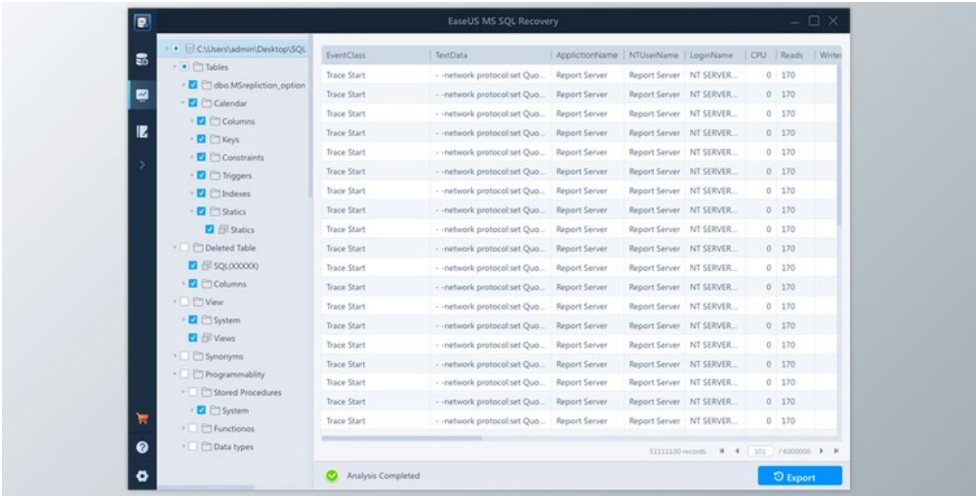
EaseUS MS SQL Recovery

C:\Users\admin\Desktop\SQL
Tables
dbo.MSrepliction_option
Calendar
Columns
Keys
Constraints
Triggers
Indexes
Statics
Statics
Deleted Table
SQL(XXXXX)
Columns
View
System
Views
Synonyms
Programmablity
Stored Procedures
System
Functionos
Data types

| EventClass | TextData | ApplictionName | NTUserName | LoginName | CPU | Reads | Writes |
|---|---|---|---|---|---|---|---|
| Trace Start | - -network protocol:set Quo... | Report Server | Report Server | NT SERVER... | 0 | 170 | |
| Trace Start | - -network protocol:set Quo... | Report Server | Report Server | NT SERVER... | 0 | 170 | |
| Trace Start | - -network protocol:set Quo... | Report Server | Report Server | NT SERVER... | 0 | 170 | |
| Trace Start | - -network protocol:set Quo... | Report Server | Report Server | NT SERVER... | 0 | 170 | |
| Trace Start | - -network protocol:set Quo... | Report Server | Report Server | NT SERVER... | 0 | 170 | |
| Trace Start | - -network protocol:set Quo... | Report Server | Report Server | NT SERVER... | 0 | 170 | |
| Trace Start | - -network protocol:set Quo... | Report Server | Report Server | NT SERVER... | 0 | 170 | |
| Trace Start | - -network protocol:set Quo... | Report Server | Report Server | NT SERVER... | 0 | 170 | |
| Trace Start | - -network protocol:set Quo... | Report Server | Report Server | NT SERVER... | 0 | 170 | |
| Trace Start | - -network protocol:set Quo... | Report Server | Report Server | NT SERVER... | 0 | 170 | |
| Trace Start | - -network protocol:set Quo... | Report Server | Report Server | NT SERVER... | 0 | 170 | |
| Trace Start | - -network protocol:set Quo... | Report Server | Report Server | NT SERVER... | 0 | 170 | |
| Trace Start | - -network protocol:set Quo... | Report Server | Report Server | NT SERVER... | 0 | 170 | |
| Trace Start | - -network protocol:set Quo... | Report Server | Report Server | NT SERVER... | 0 | 170 | |
| Trace Start | - -network protocol:set Quo... | Report Server | Report Server | NT SERVER... | 0 | 170 | |
| Trace Start | - -network protocol:set Quo... | Report Server | Report Server | NT SERVER... | 0 | 170 | |
| Trace Start | - -network protocol:set Quo... | Report Server | Report Server | NT SERVER... | 0 | 170 | |
| Trace Start | - -network protocol:set Quo... | Report Server | Report Server | NT SERVER... | 0 | 170 | |
| Trace Start | - -network protocol:set Quo... | Report Server | Report Server | NT SERVER... | 0 | 170 | |

51111100 records 101 / 6000000

Analysis Completed

Export